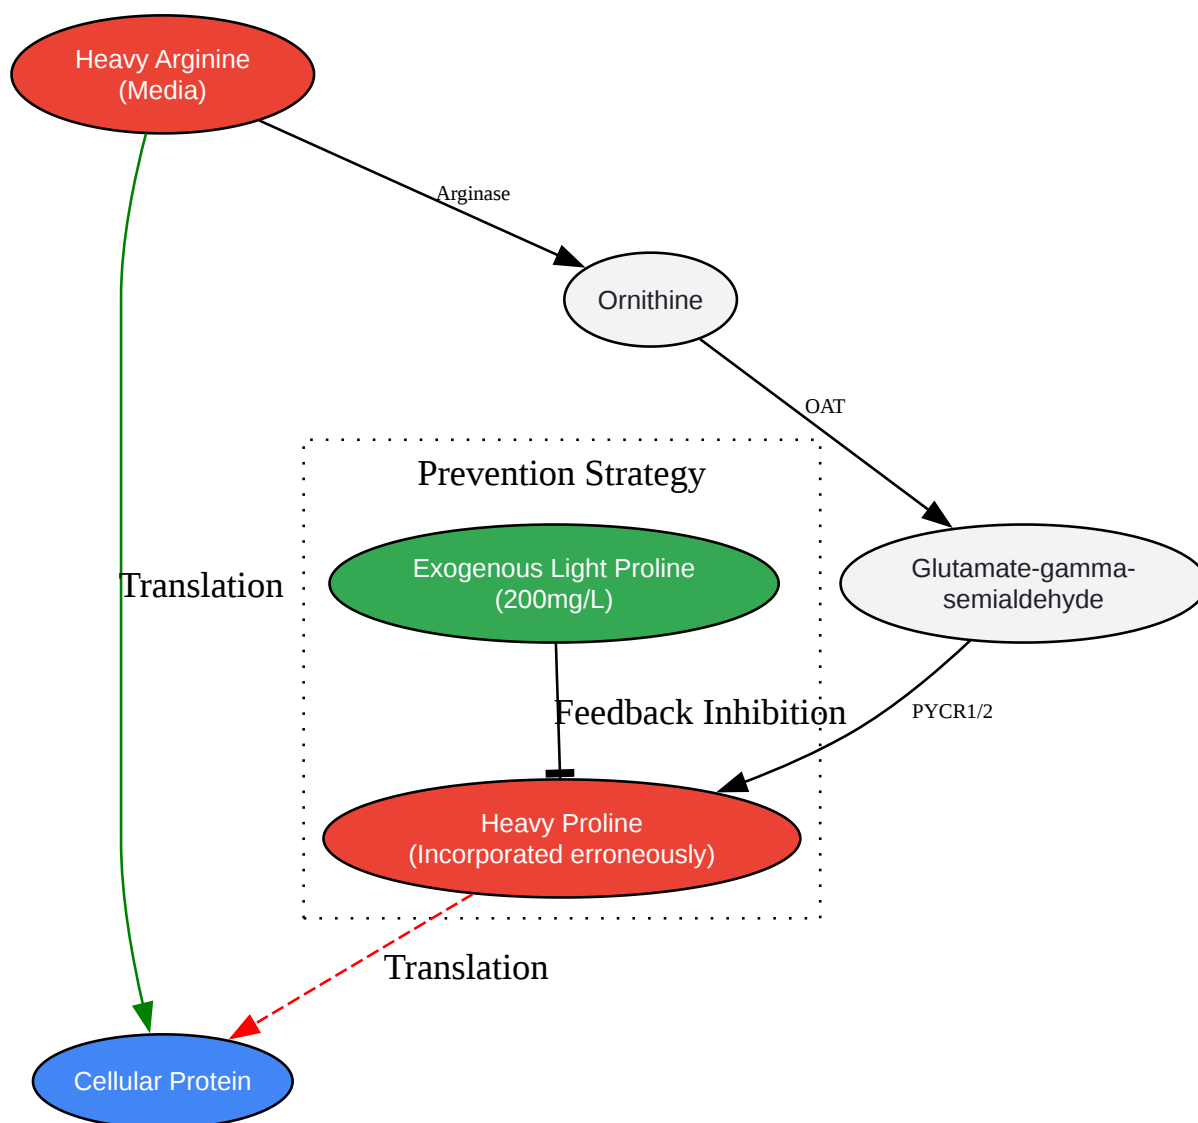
Heavy Arginine
(Media)

Arginase

Ornithine

OAT

Prevention Strategy

Translation

Exogenous Light Proline
(200mg/L)

Glutamate-gamma-
semialdehyde

Feedback Inhibition

PYCR1/2

Heavy Proline
(Incorporated erroneously)

Translation

Cellular Protein